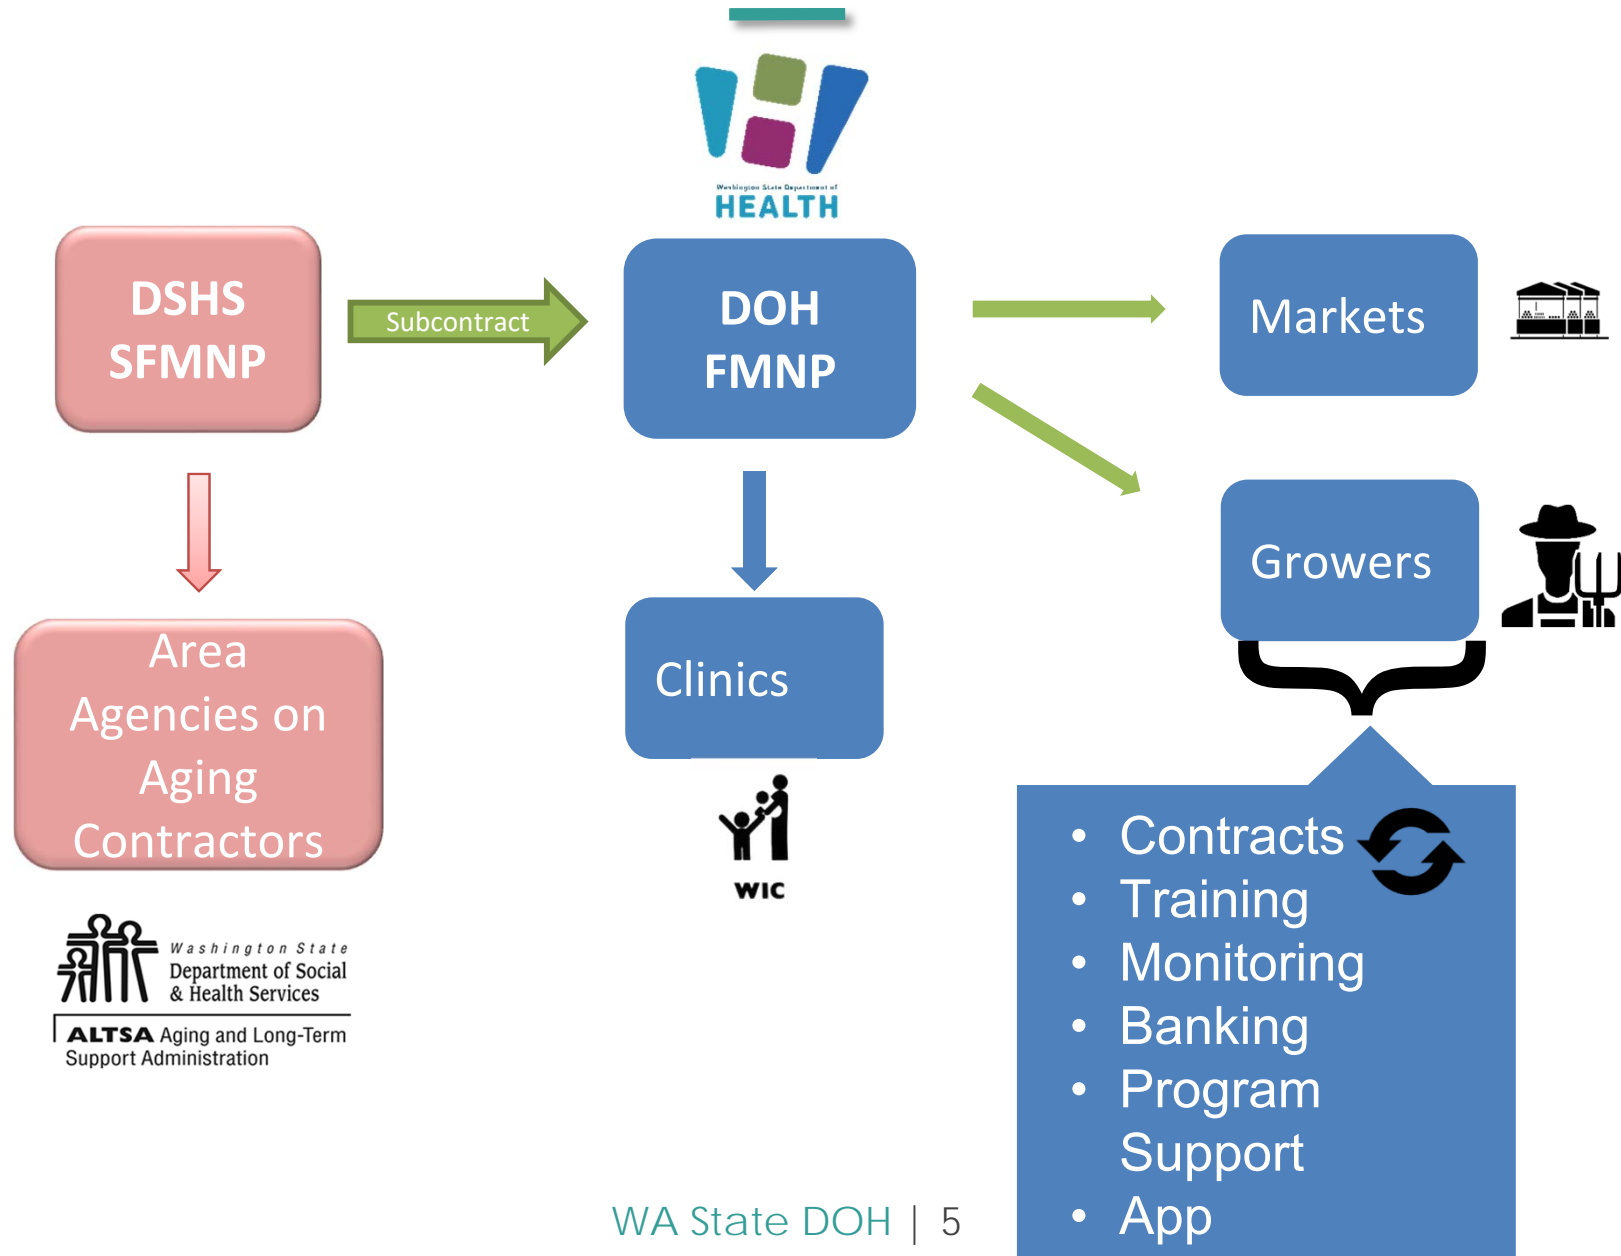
Washington State Department of
HEALTH

DSHS SFMNP

Subcontract

DOH FMNP

Markets

Growers

Area Agencies on Aging Contractors

Clinics

WIC

Washington State Department of Social & Health Services

ALTSA Aging and Long-Term Support Administration

- Contracts
- Training
- Monitoring
- Banking
- Program Support
- App

WA State DOH | 5